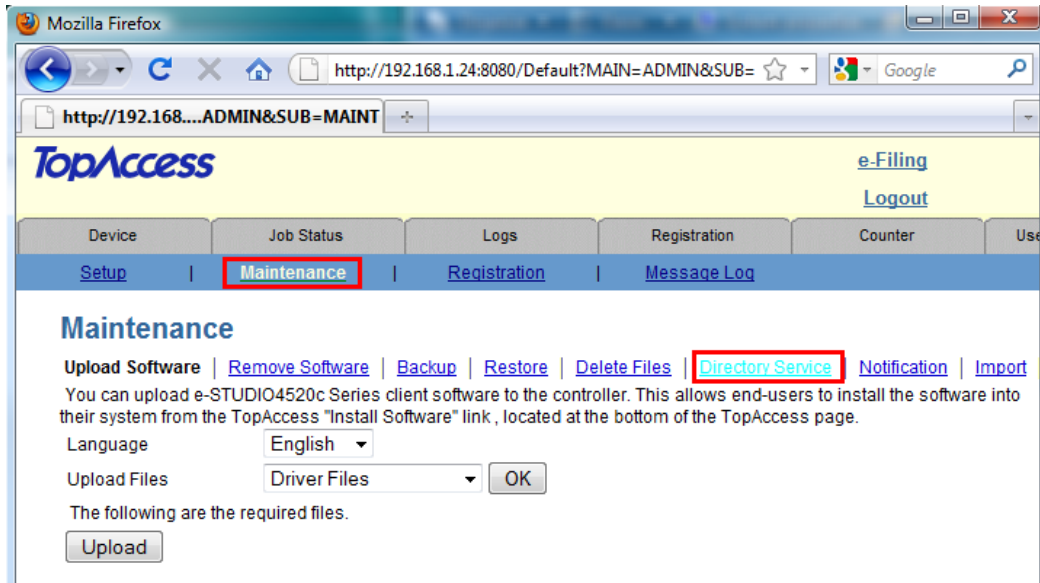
Mozilla Firefox

http://192.168.1.24:8080/Default?MAIN=ADMIN&SUB=

Google

http://192.168....ADMIN&SUB=MAINT

TopAccess

e-Filing

Logout

Device | Job Status | Logs | Registration | Counter | Use

Setup | Maintenance | Registration | Message Log

Maintenance

Upload Software | Remove Software | Backup | Restore | Delete Files | Directory Service | Notification | Import

You can upload e-STUDIO4520c Series client software to the controller. This allows end-users to install the software into their system from the TopAccess "Install Software" link , located at the bottom of the TopAccess page.

Language English

Upload Files Driver Files OK

The following are the required files.

Upload